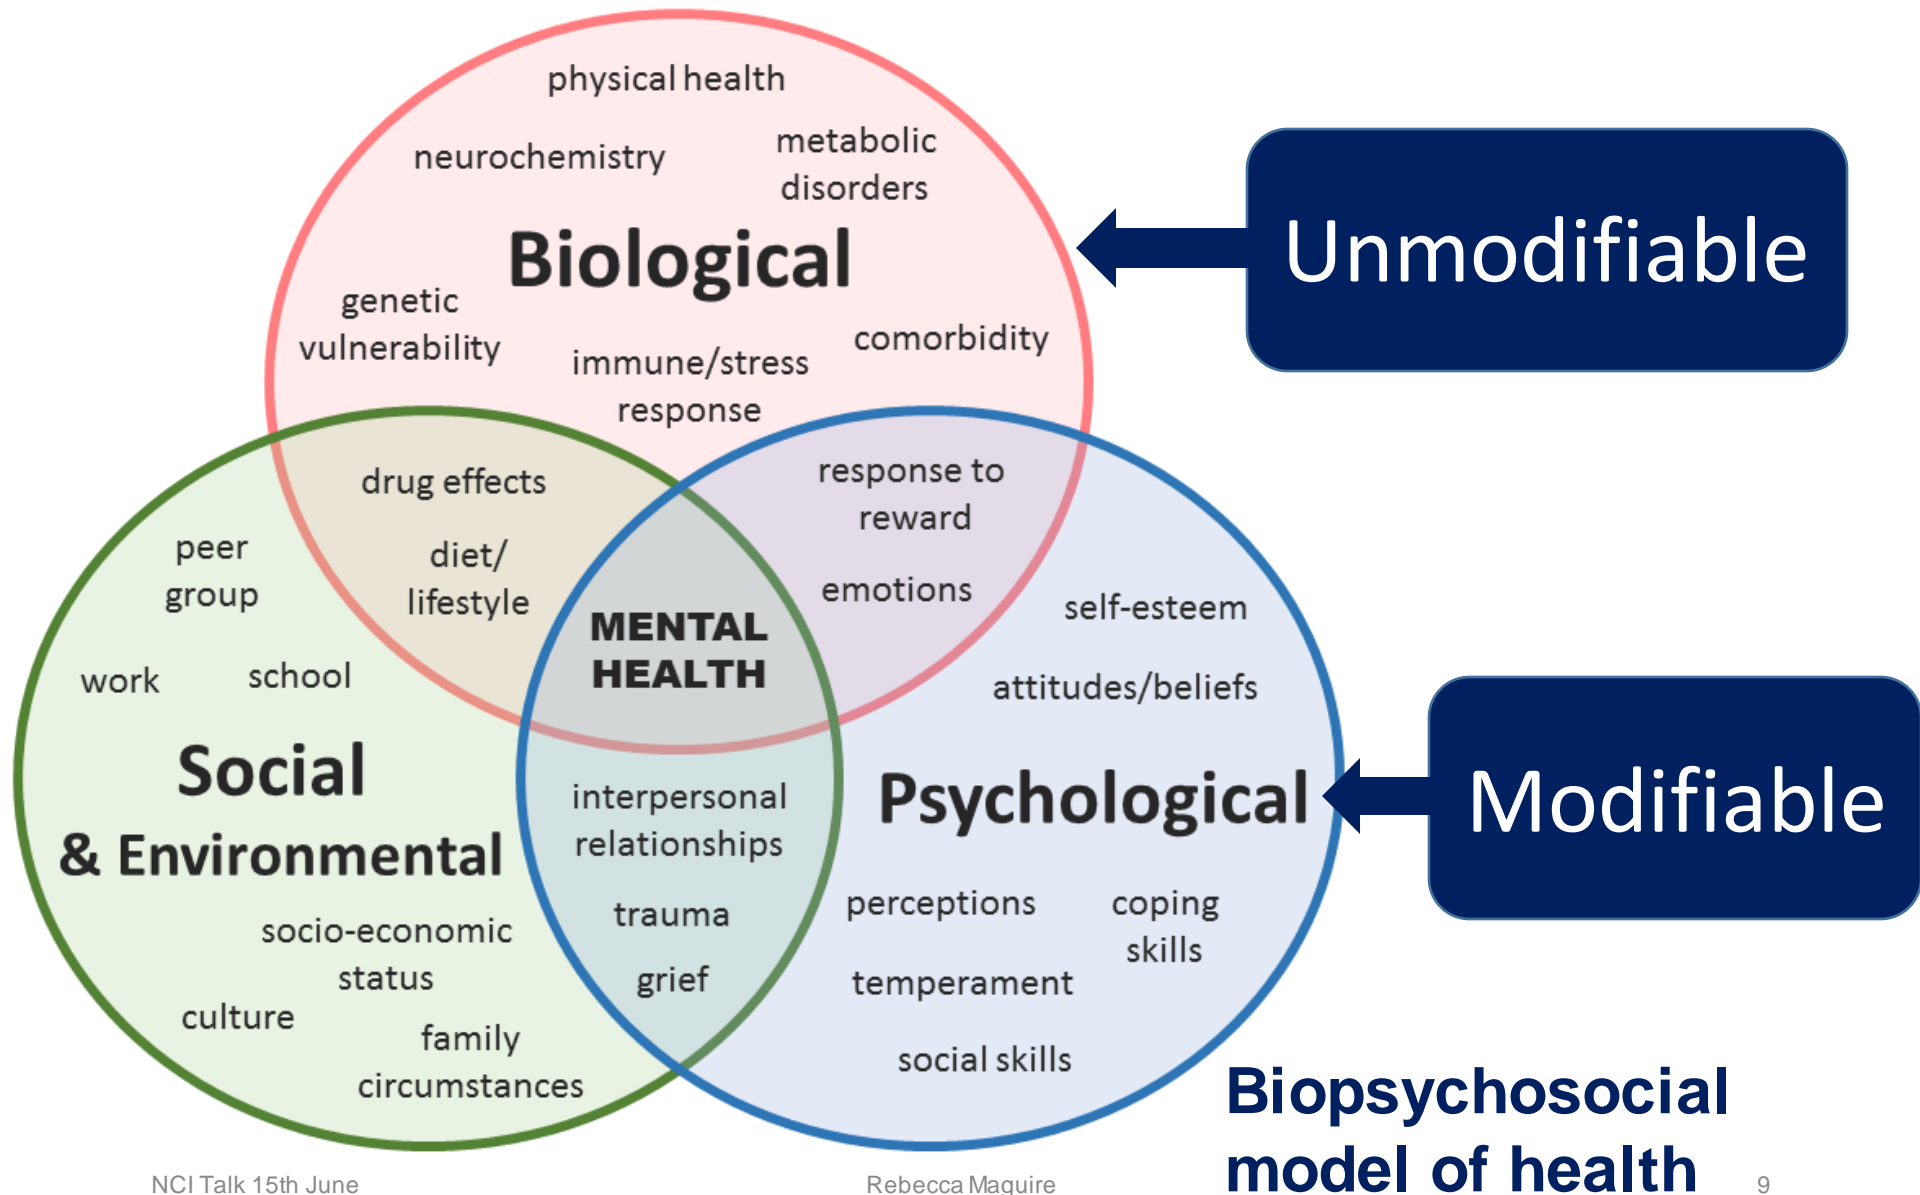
physical health

neurochemistry

metabolic disorders

Biological

genetic vulnerability

immune/stress response

comorbidity

Unmodifiable

drug effects

diet/ lifestyle

response to reward

emotions

peer group

work

school

MENTAL HEALTH

self-esteem

attitudes/beliefs

Social & Environmental

interpersonal relationships

trauma

grief

Psychological

Modifiable

perceptions

coping skills

temperament

social skills

socio-economic status

culture

family circumstances

Biopsychosocial model of health

NCI Talk 15th June

Rebecca Maguire

9